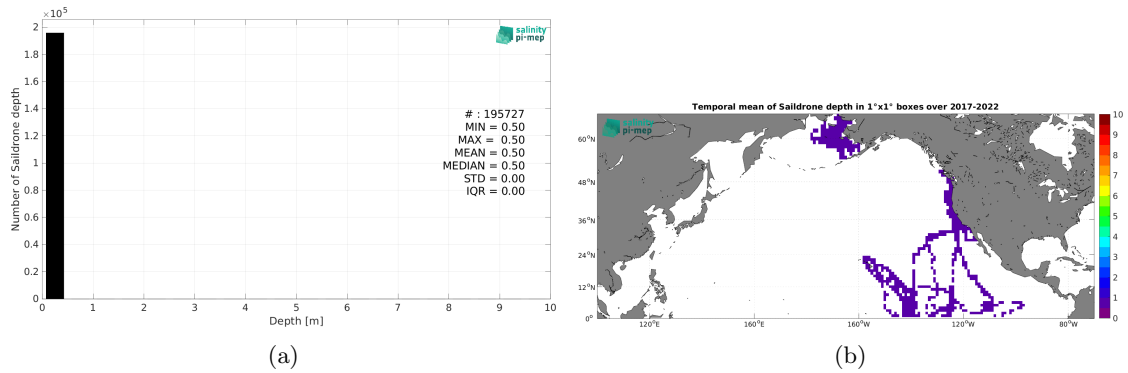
$\times 10^5$

2
1.8
1.6
1.4
1.2
1
0.8
0.6
0.4
0.2
0

Number of Saildrone depth

salinity pi-mep

# : 195727
MIN = 0.50
MAX = 0.50
MEAN = 0.50
MEDIAN = 0.50
STD = 0.00
IQR = 0.00

0 1 2 3 4 5 6 7 8 9 10

Depth [m]

(a)

Temporal mean of Saildrone depth in 1°x1° boxes over 2017-2022

salinity pi-mep

60°N
48°N
36°N
24°N
12°N
0°

120°E 160°E 160°W 120°W 80°W

10
9
8
7
6
5
4
3
2
1
0

(b)